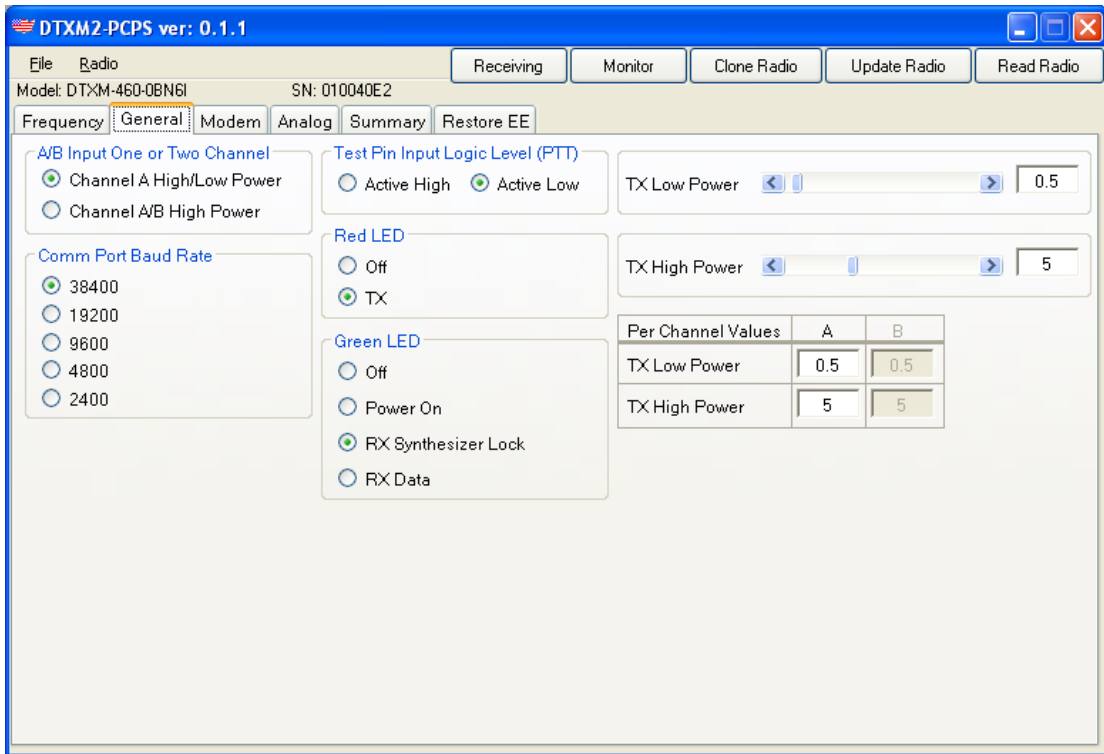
DTXM2-PCPS ver: 0.1.1

File Radio

Receiving Monitor Clone Radio Update Radio Read Radio

Model: DTXM-460-0BN6I SN: 010040E2

Frequency General Modem Analog Summary Restore EE

A/B Input One or Two Channel
Channel A High/Low Power
Channel A/B High Power

Comm Port Baud Rate
38400
19200
9600
4800
2400

Test Pin Input Logic Level (PTT)
Active High Active Low

Red LED
Off
TX

Green LED
Off
Power On
RX Synthesizer Lock
RX Data

TX Low Power 0.5

TX High Power 5

| Per Channel Values | A | B |
|---|---|---|
| TX Low Power | 0.5 | 0.5 |
| TX High Power | 5 | 5 |